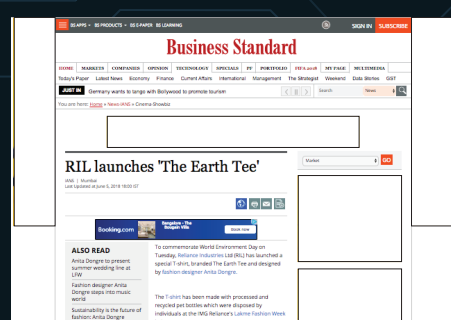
BS APPS BS PRODUCTS BS E-PAPER BS LEARNING SIGN IN SUBSCRIBE

Business Standard

HOME MARKETS COMPANIES OPINION TECHNOLOGY SPECIALS PF PORTFOLIO FIFA 2018 MY PAGE MULTIMEDIA

Today's Paper Latest News Economy Finance Current Affairs International Management The Strategist Weekend Data Stories GST

JUST IN Germany wants to tango with Bollywood to promote tourism

Search News

You are here: Home » News IANS » Cinema Showbiz

RIL launches 'The Earth Tee'

IANS | Mumbai
Last Updated at June 5, 2018 16:00 IST

Market GO

Booking.com Bangalore - The Bellagio Villa Book now

ALSO READ

Anita Dongre to present summer wedding line at LFW

Fashion designer Anita Dongre steps into music world

Sustainability is the future of fashion: Anita Dongre

To commemorate World Environment Day on Tuesday, Reliance Industries Ltd (RIL) has launched a special T-shirt, branded The Earth Tee and designed by fashion designer Anita Dongre.

The T-shirt has been made with processed and recycled pet bottles which were disposed by individuals at the IMG-Reliance's Lakme Fashion Week